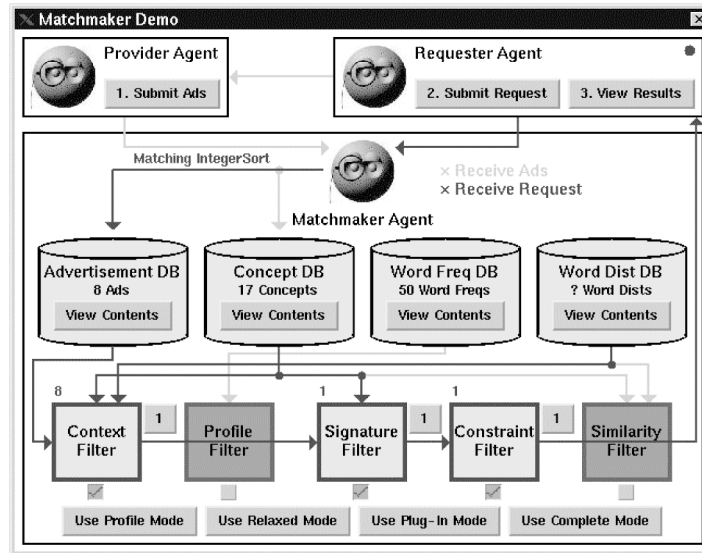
Matchmaker Demo

Provider Agent

1. Submit Ads

Requester Agent

2. Submit Request

3. View Results

Matching IntegerSort

× Receive Ads
× Receive Request

Matchmaker Agent

Advertisement DB
8 Ads
View Contents

Concept DB
17 Concepts
View Contents

Word Freq DB
50 Word Freqs
View Contents

Word Dist DB
? Word Dists
View Contents

8

1

1

Context Filter

1

Profile Filter

Signature Filter

1

Constraint Filter

1

Similarity Filter

Use Profile Mode

Use Relaxed Mode

Use Plug-In Mode

Use Complete Mode